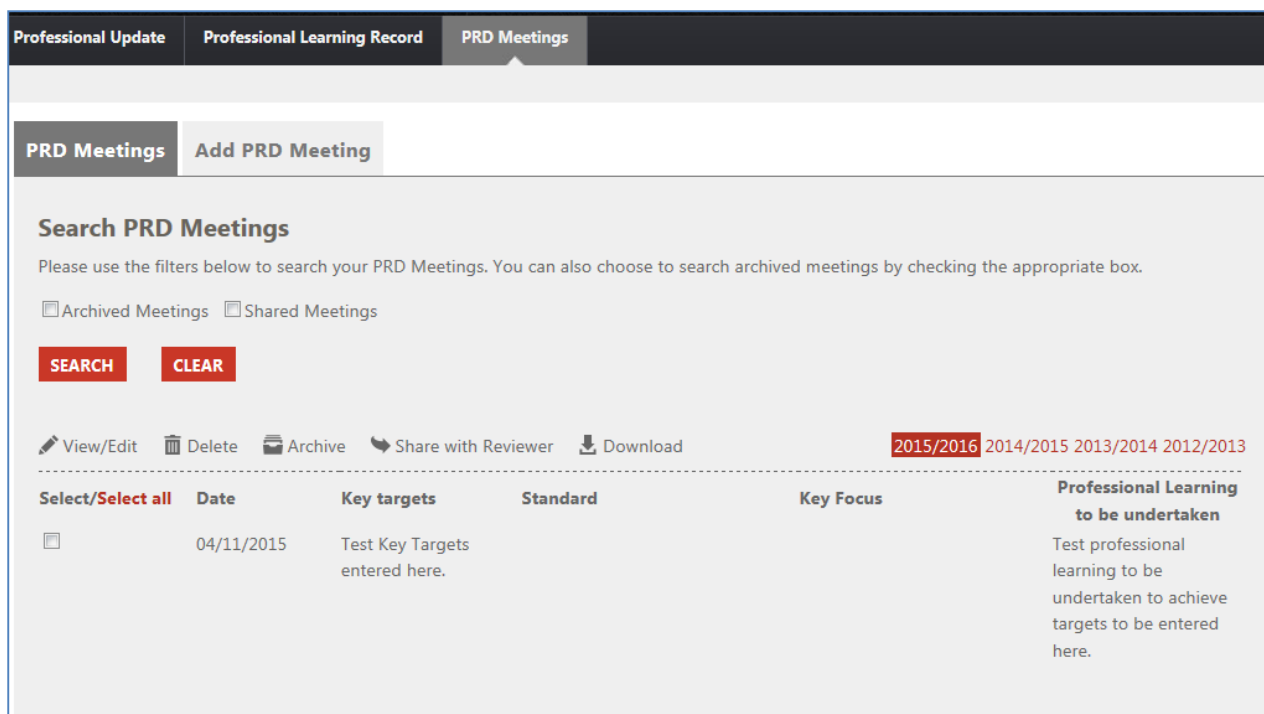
Professional Update | Professional Learning Record | PRD Meetings

PRD Meetings | Add PRD Meeting

Search PRD Meetings

Please use the filters below to search your PRD Meetings. You can also choose to search archived meetings by checking the appropriate box.

Archived Meetings  Shared Meetings

SEARCH  CLEAR

View/Edit  Delete  Archive  Share with Reviewer  Download

2015/2016 2014/2015 2013/2014 2012/2013

| Select/Select all | Date | Key targets | Standard | Key Focus | Professional Learning to be undertaken |
|---|---|---|---|---|---|
| | 04/11/2015 | Test Key Targets entered here. | | | Test professional learning to be undertaken to achieve targets to be entered here. |